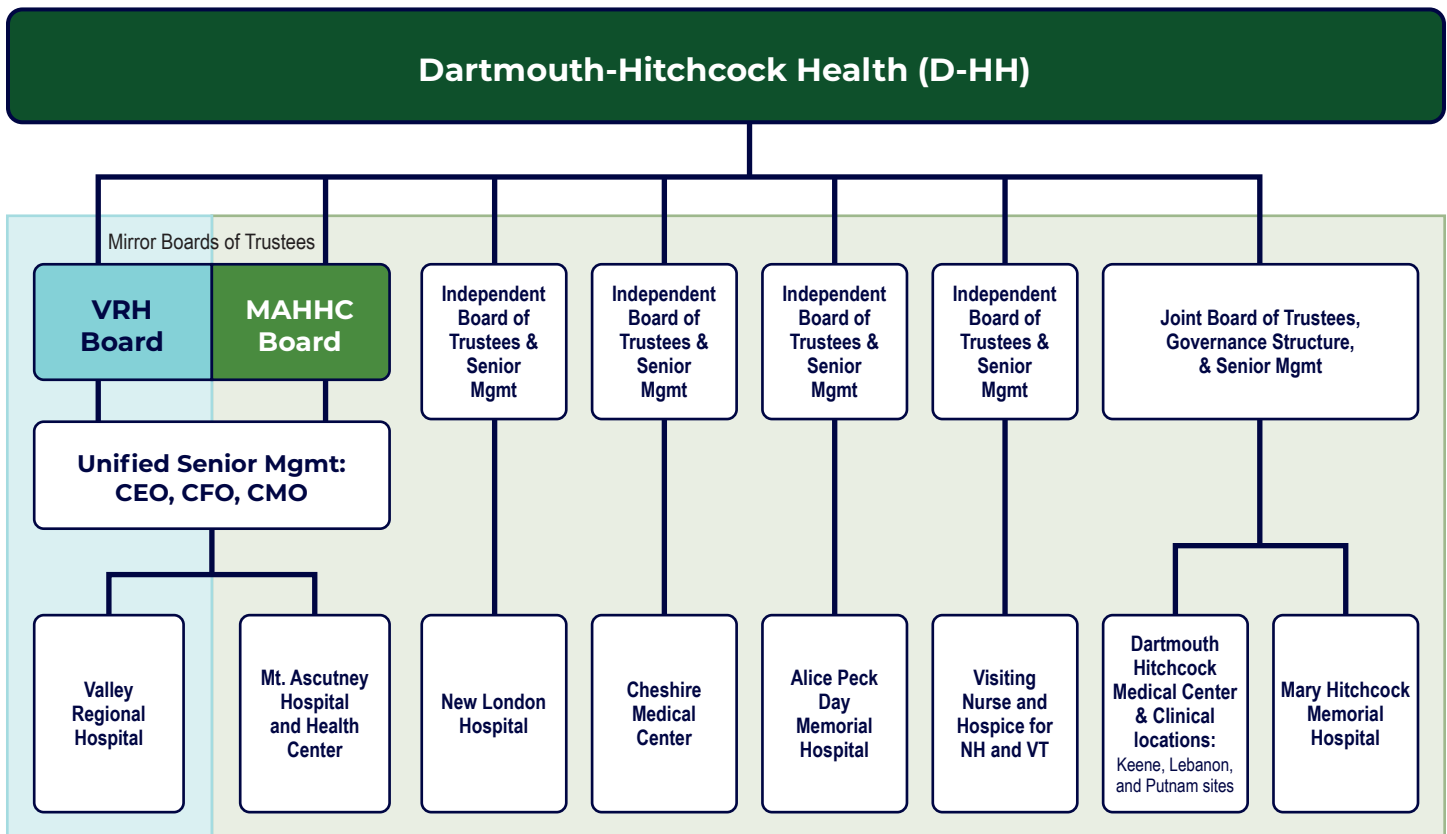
Dartmouth-Hitchcock Health (D-HH)

Mirror Boards of Trustees

VRH Board

MAHHC Board

Unified Senior Mgmt: CEO, CFO, CMO

Valley Regional Hospital

Mt. Ascutney Hospital and Health Center

Independent Board of Trustees & Senior Mgmt

New London Hospital

Independent Board of Trustees & Senior Mgmt

Cheshire Medical Center

Independent Board of Trustees & Senior Mgmt

Alice Peck Day Memorial Hospital

Independent Board of Trustees & Senior Mgmt

Visiting Nurse and Hospice for NH and VT

Joint Board of Trustees, Governance Structure, & Senior Mgmt

Dartmouth Hitchcock Medical Center & Clinical locations: Keene, Lebanon, and Putnam sites

Mary Hitchcock Memorial Hospital